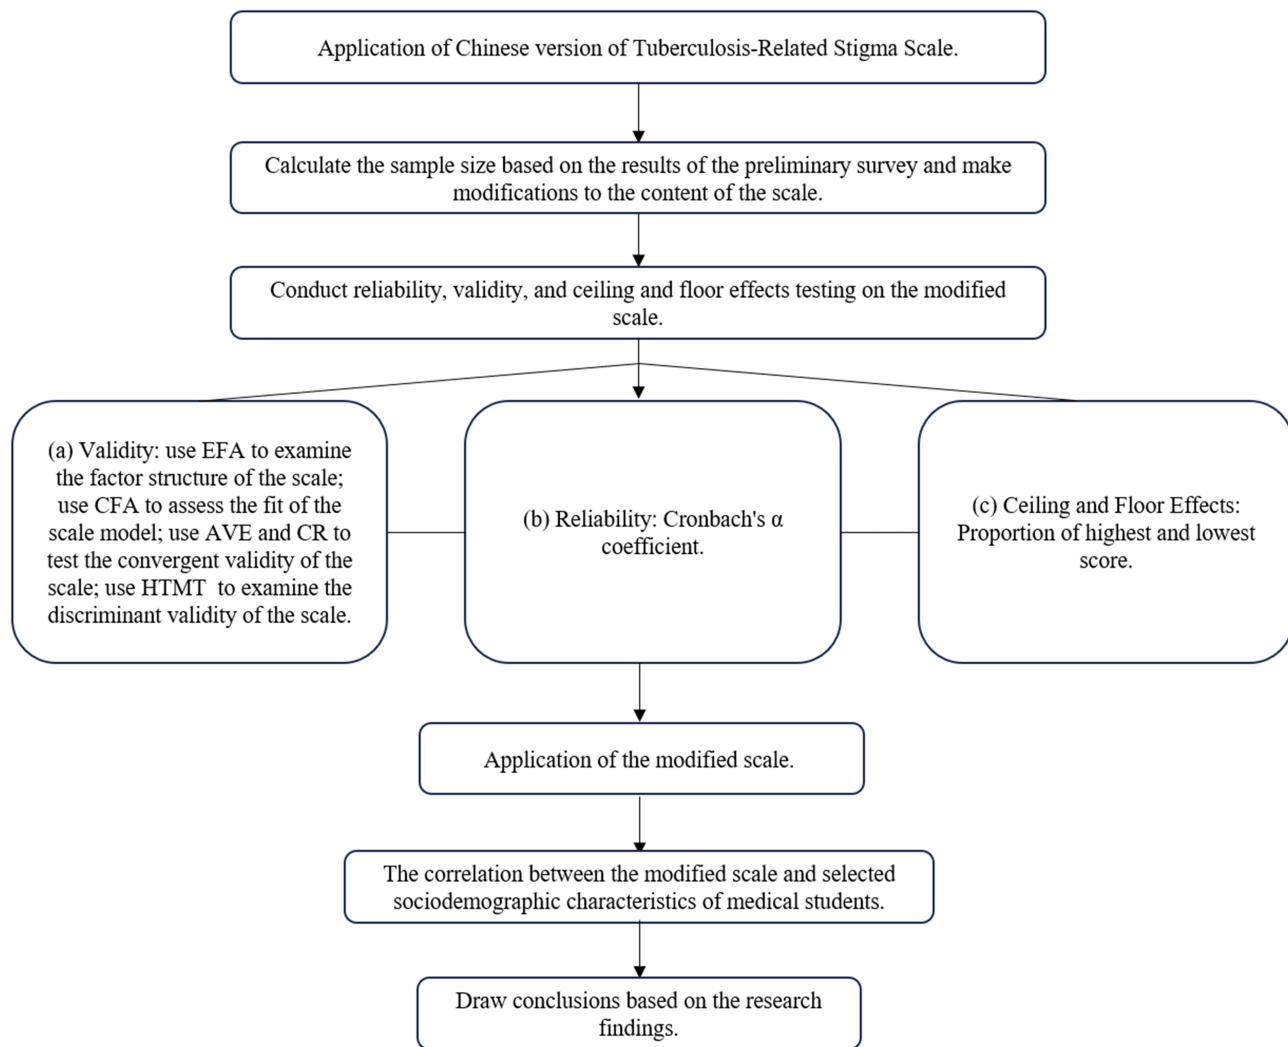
Application of Chinese version of Tuberculosis-Related Stigma Scale.

Calculate the sample size based on the results of the preliminary survey and make modifications to the content of the scale.

Conduct reliability, validity, and ceiling and floor effects testing on the modified scale.

(a) Validity: use EFA to examine the factor structure of the scale; use CFA to assess the fit of the scale model; use AVE and CR to test the convergent validity of the scale; use HTMT to examine the discriminant validity of the scale.

(b) Reliability: Cronbach's α coefficient.

(c) Ceiling and Floor Effects: Proportion of highest and lowest score.

Application of the modified scale.

The correlation between the modified scale and selected sociodemographic characteristics of medical students.

Draw conclusions based on the research findings.